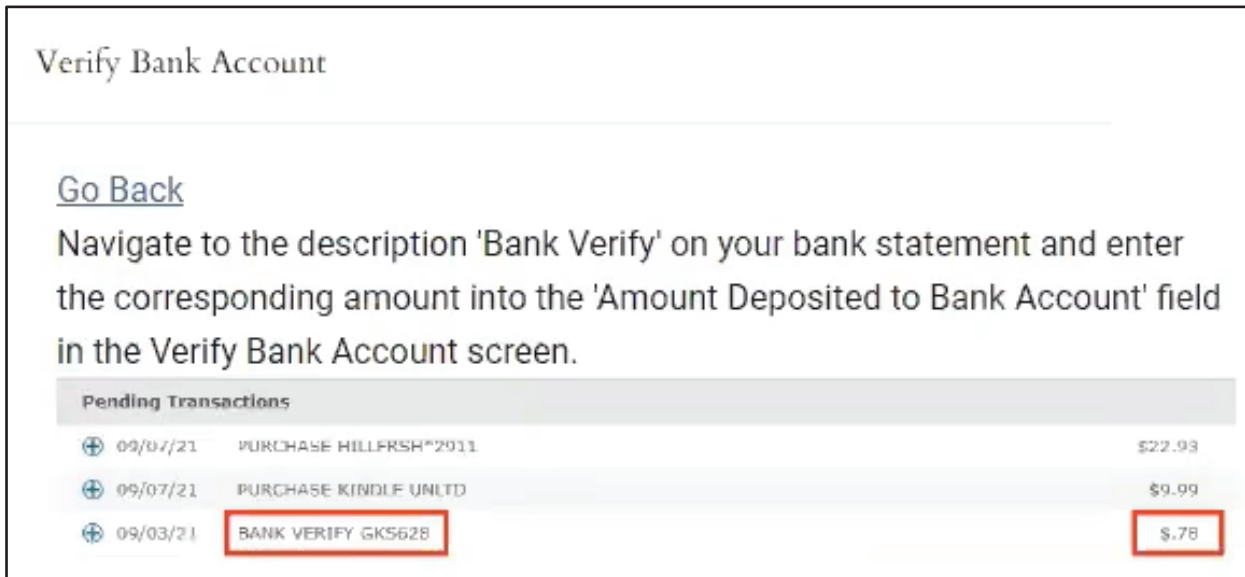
Verify Bank Account

Go Back

Navigate to the description 'Bank Verify' on your bank statement and enter the corresponding amount into the 'Amount Deposited to Bank Account' field in the Verify Bank Account screen.

| Pending Transactions | | |
|---|---|---|
| 09/07/21 | PURCHASE HILLERSH*2011 | $22.93 |
| 09/07/21 | PURCHASE KINDLE UNLTD | $9.99 |
| 09/03/21 | BANK VERIFY GK5628 | $.78 |